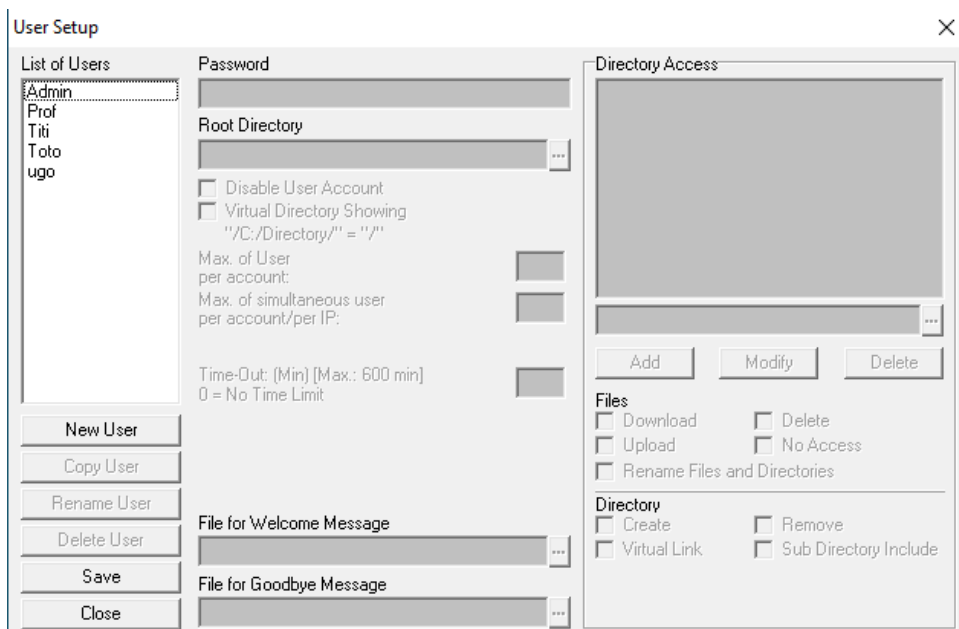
User Setup

×

List of Users

Admin
Prof
Titi
Toto
ugo

New User

Copy User

Rename User

Delete User

Save

Close

Password

Root Directory

...

Disable User Account

Virtual Directory Showing "/C:/Directory/" = "/"

Max. of User per account:

Max. of simultaneous user per account/per IP:

Time-Out: (Min) [Max.: 600 min] 0 = No Time Limit

File for Welcome Message

...

File for Goodbye Message

...

Directory Access

...

Add

Modify

Delete

Files

Download

Delete

Upload

No Access

Rename Files and Directories

Directory

Create

Remove

Virtual Link

Sub Directory Include